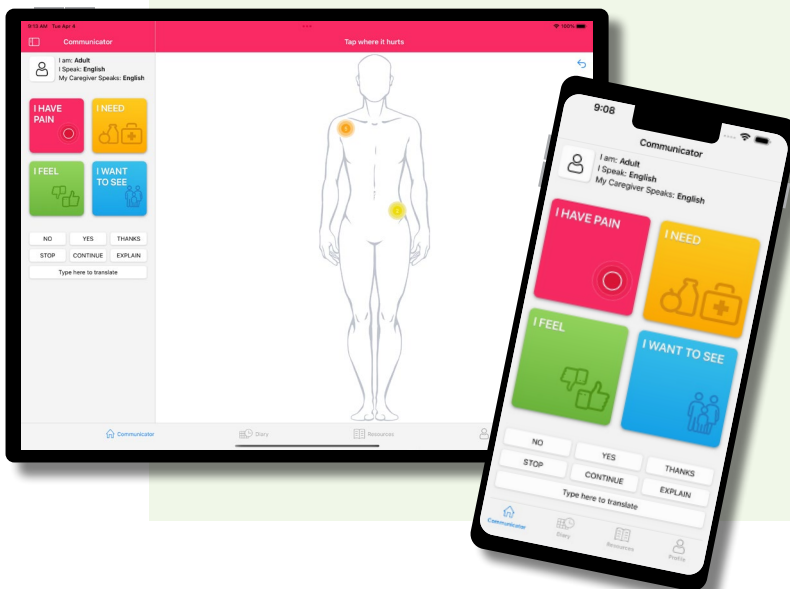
9:13 AM Tue Apr 4

100%

Communicator

Tap where it hurts

I am: Adult
I Speak: English
My Caregiver Speaks: English

I HAVE PAIN

I NEED

I FEEL

I WANT TO SEE

NO
YES
THANKS
STOP
CONTINUE
EXPLAIN

Type here to translate

Communicator
Diary
Resources

9:08

Communicator

I am: Adult
I Speak: English
My Caregiver Speaks: English

I HAVE PAIN

I NEED

I FEEL

I WANT TO SEE

NO
YES
THANKS
STOP
CONTINUE
EXPLAIN

Type here to translate

Communicator
Diary
Resources
Profile